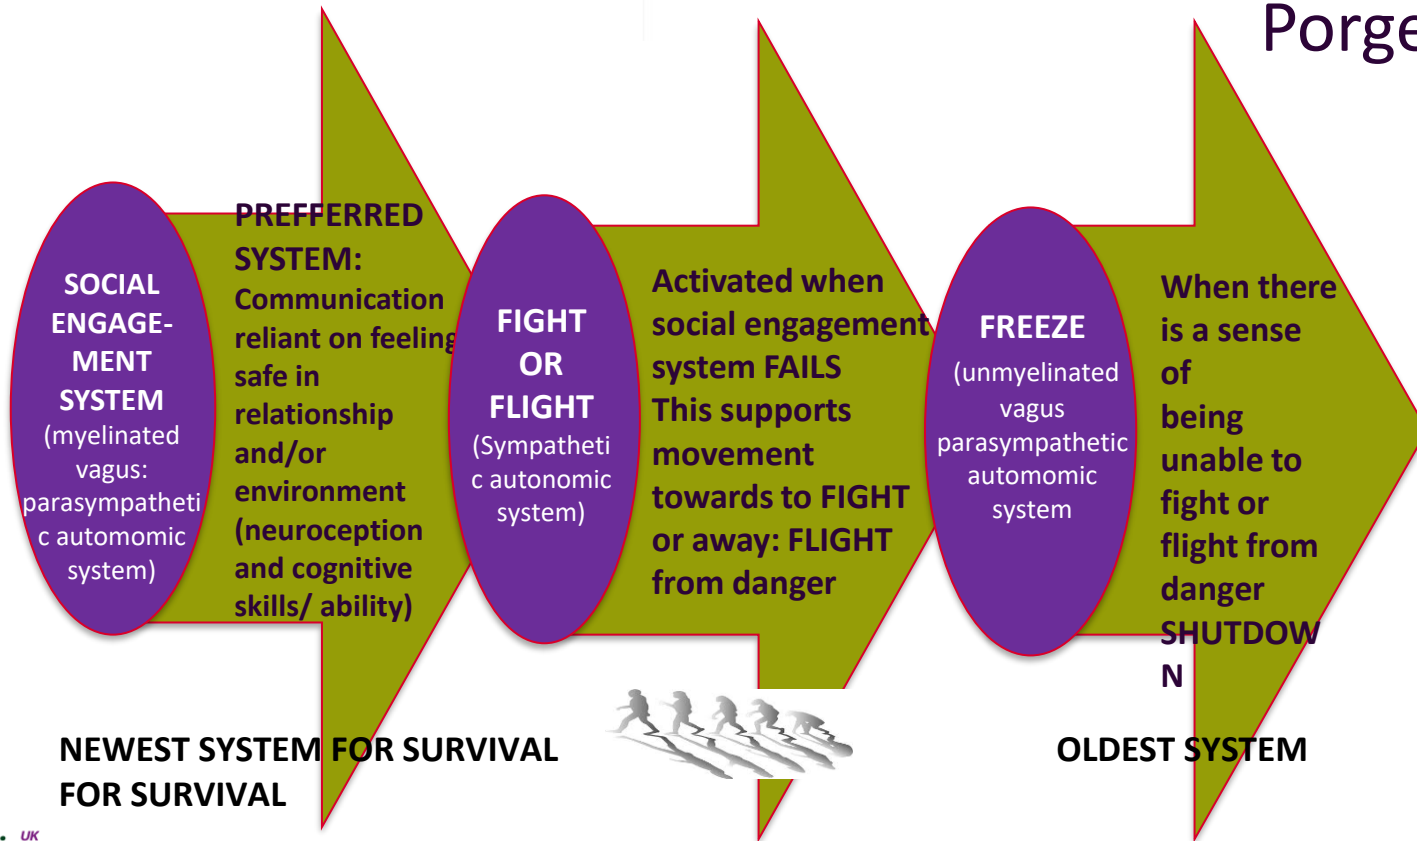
Porge

SOCIAL ENGAGEMENT SYSTEM (myelinated vagus: parasympathetic automomic system)

PREFFERRED SYSTEM: Communication reliant on feeling safe in relationship and/or environment (neuroception and cognitive skills/ ability)

FIGHT OR FLIGHT (Sympathetic autonomic system)

Activated when social engagement system FAILS This supports movement towards to FIGHT or away: FLIGHT from danger

FREEZE (unmyelinated vagus parasympathetic automomic system)

When there is a sense of being unable to fight or flight from danger SHUTDOWN

NEWEST SYSTEM FOR SURVIVAL FOR SURVIVAL

OLDEST SYSTEM

UK